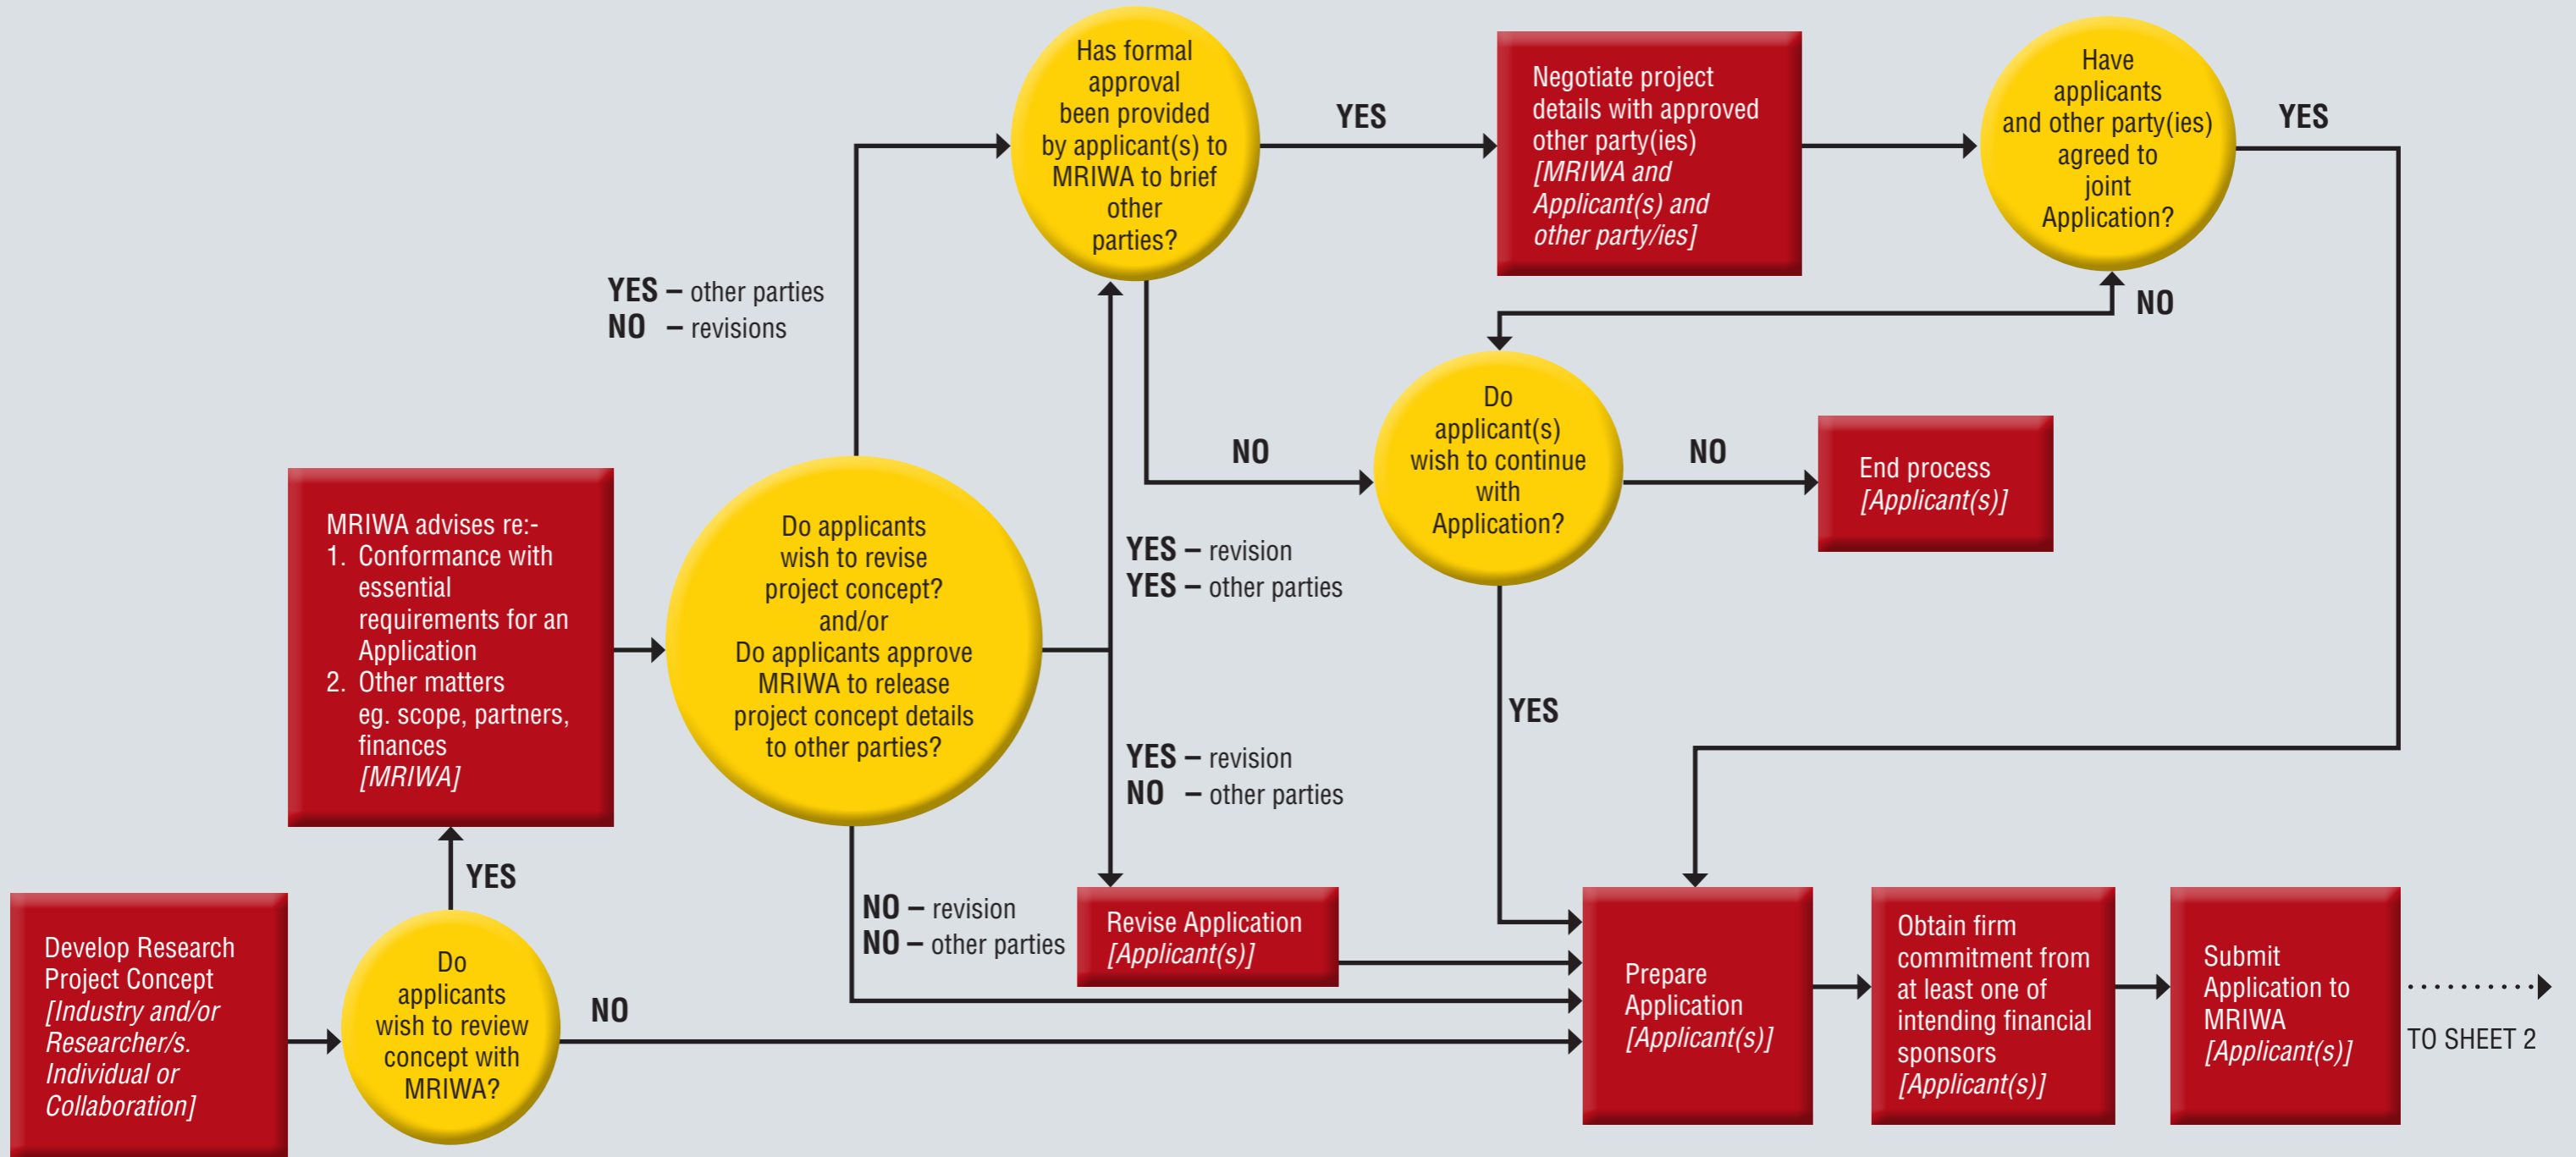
Develop Research Project Concept *[Industry and/or Researcher/s. Individual or Collaboration]*

Do applicants wish to review concept with MRIWA?

YES

NO

MRIWA advises re:-
1. Conformance with essential requirements for an Application
2. Other matters eg. scope, partners, finances
*[MRIWA]*

Do applicants wish to revise project concept? and/or Do applicants approve MRIWA to release project concept details to other parties?

YES – other parties
NO – revisions

Has formal approval been provided by applicant(s) to MRIWA to brief other parties?

YES

Negotiate project details with approved other party(ies) *[MRIWA and Applicant(s) and other party/ies]*

Have applicants and other party(ies) agreed to joint Application?

YES

NO

NO

Do applicant(s) wish to continue with Application?

NO

End process *[Applicant(s)]*

YES

YES – revision
YES – other parties

YES – revision
NO – other parties

NO – revision
NO – other parties

Revise Application *[Applicant(s)]*

Prepare Application *[Applicant(s)]*

Obtain firm commitment from at least one of intending financial sponsors *[Applicant(s)]*

Submit Application to MRIWA *[Applicant(s)]*

TO SHEET 2